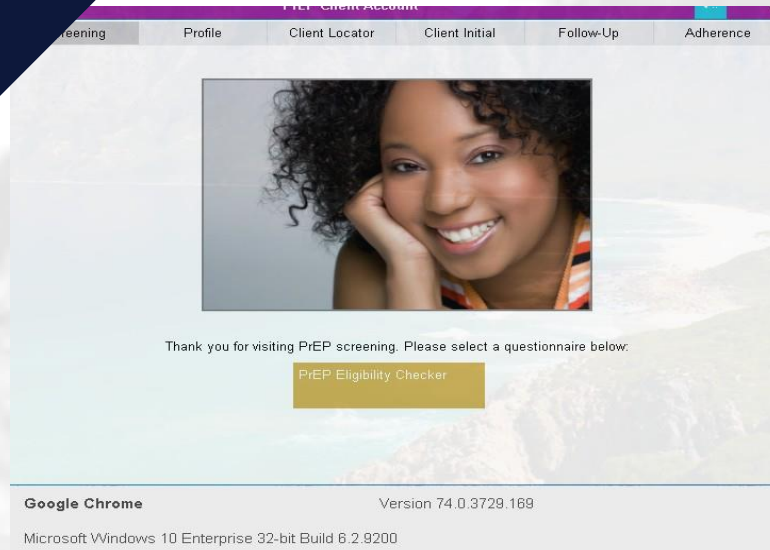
PrEP Client Account

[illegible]reening Profile Client Locator Client Initial Follow-Up Adherence

Thank you for visiting PrEP screening. Please select a questionnaire below:

PrEP Eligibility Checker

Google Chrome Version 74.0.3729.169

Microsoft Windows 10 Enterprise 32-bit Build 6.2.9200